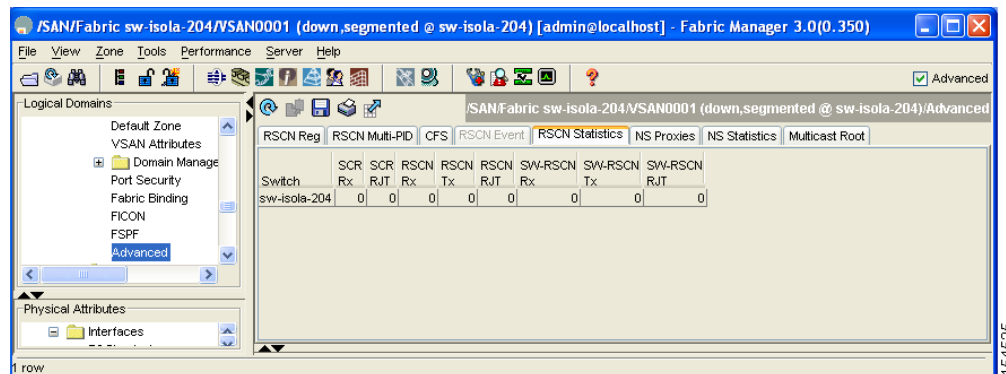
/SAN/Fabric sw-isola-204/VSAN0001 (down,segmented @ sw-isola-204) [admin@localhost] - Fabric Manager 3.0(0.350)

File View Zone Tools Performance Server Help

Advanced

Logical Domains

Default Zone
VSAN Attributes
Domain Manage
Port Security
Fabric Binding
FICON
FSPF
Advanced

Physical Attributes

Interfaces

/SAN/Fabric sw-isola-204/VSAN0001 (down,segmented @ sw-isola-204)/Advanced

RSCN Reg | RSCN Multi-PID | CFS | RSCN Event | RSCN Statistics | NS Proxies | NS Statistics | Multicast Root

| Switch | SCR Rx | SCR RJT | RSCN Rx | RSCN Tx | RSCN RJT | SW-RSCN Rx | SW-RSCN Tx | SW-RSCN RJT |
|---|---|---|---|---|---|---|---|---|
| sw-isola-204 | 0 | 0 | 0 | 0 | 0 | 0 | 0 | 0 |

1 row

154505